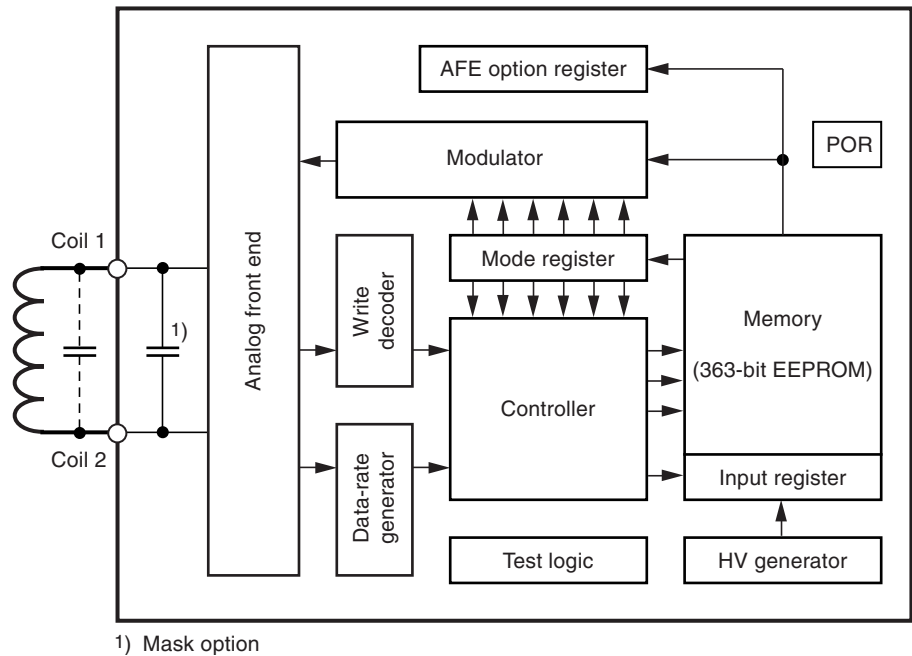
AFE option register

POR

Modulator

Coil 1

Analog front end

Write decoder

Mode register

Memory

1)

(363-bit EEPROM)

Controller

Coil 2

Data-rate generator

Input register

Test logic

HV generator

1) Mask option